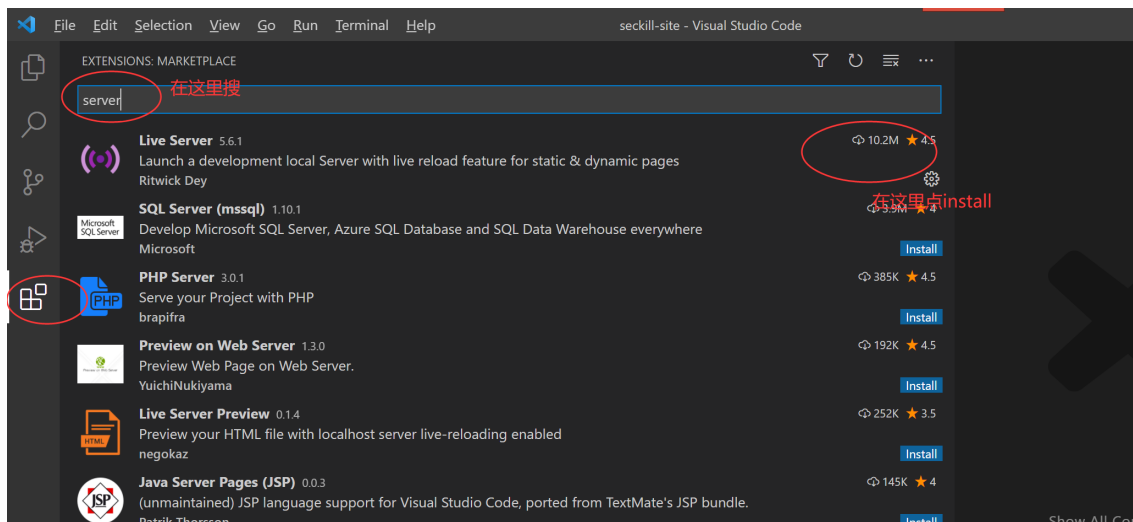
File Edit Selection View Go Run Terminal Help seckill-site - Visual Studio Code

EXTENSIONS: MARKETPLACE

server 在这里搜

Live Server 5.6.1
10.2M ★ 4.5
Launch a development local Server with live reload feature for static & dynamic pages
Ritwick Dey

在这里点install

Microsoft SQL Server
SQL Server (mssql) 1.10.1
3.5M ★ 4
Develop Microsoft SQL Server, Azure SQL Database and SQL Data Warehouse everywhere
Microsoft
Install

PHP
PHP Server 3.0.1
385K ★ 4.5
Serve your Project with PHP
brapifra
Install

Preview on Web Server 1.3.0
192K ★ 4.5
Preview Web Page on Web Server.
YuichiNukiyama
Install

HTML
Live Server Preview 0.1.4
252K ★ 3.5
Preview your HTML file with localhost server live-reloading enabled
negokaz
Install

JSP
Java Server Pages (JSP) 0.0.3
145K ★ 4
(unmaintained) JSP language support for Visual Studio Code, ported from TextMate's JSP bundle.
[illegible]
Install

Show All Co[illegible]